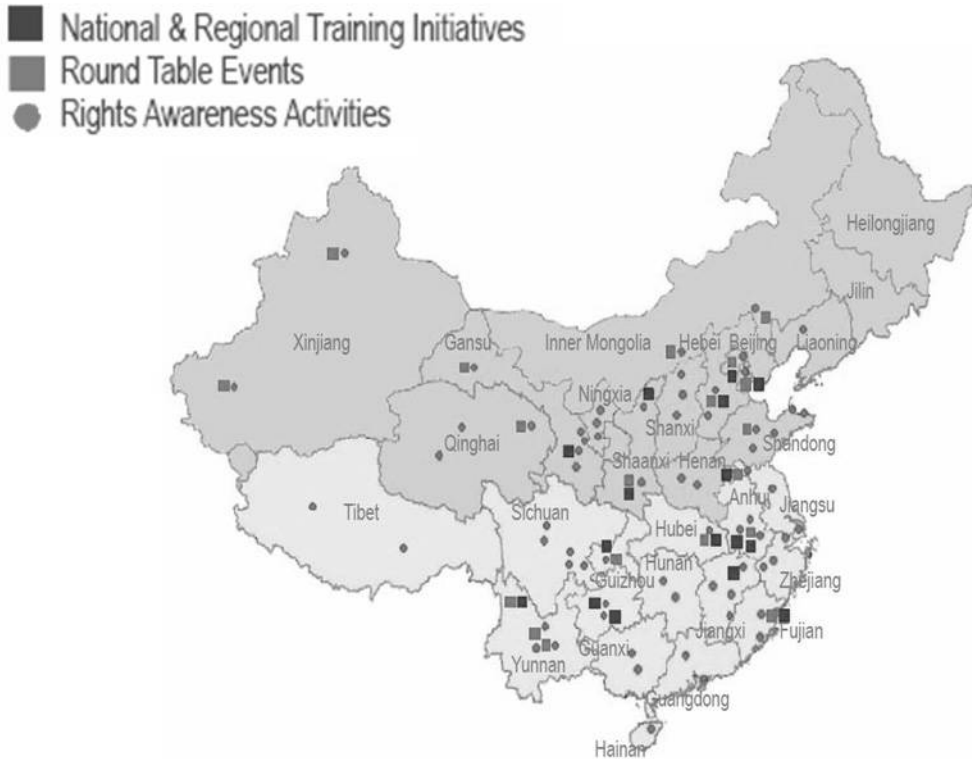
National & Regional Training Initiatives
Round Table Events
Rights Awareness Activities

Heilongjiang
Jilin
Xinjiang
Gansu
Inner Mongolia
Hebei
Beijing
Liaoning
Ningxia
Qinghai
Shanxi
Shandong
Shaanxi
Henan
Tibet
Anhui
Jiangsu
Sichuan
Hubei
Hunan
Guizhou
Zhejiang
Jiangxi
Fujian
Yunnan
Guanxi
Guangdong
Hainan